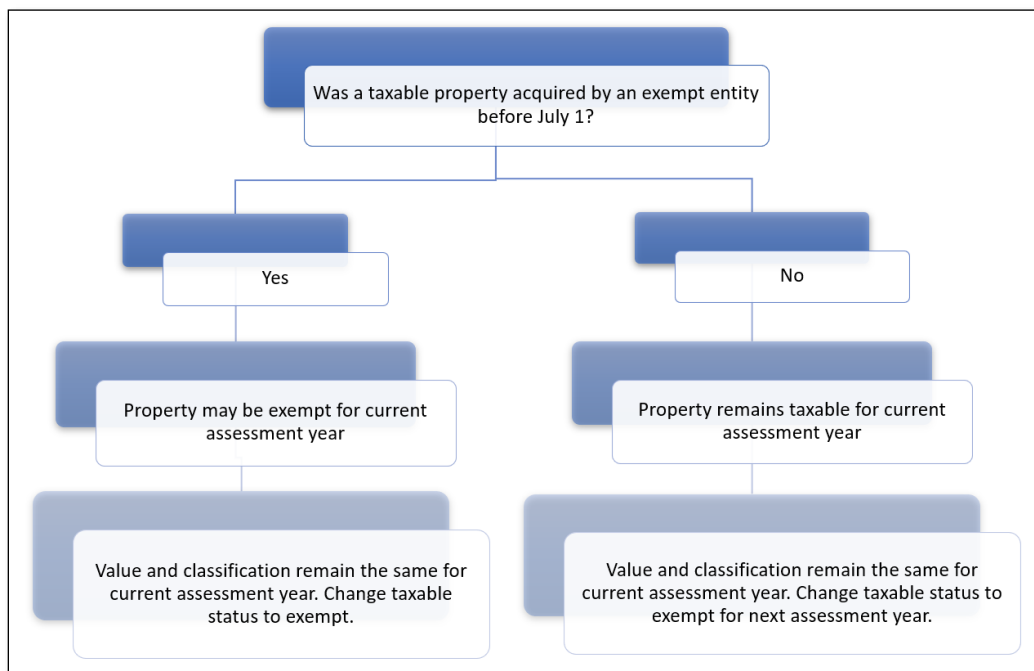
Was a taxable property acquired by an exempt entity before July 1?

Yes

No

Property may be exempt for current assessment year

Property remains taxable for current assessment year

Value and classification remain the same for current assessment year. Change taxable status to exempt.

Value and classification remain the same for current assessment year. Change taxable status to exempt for next assessment year.